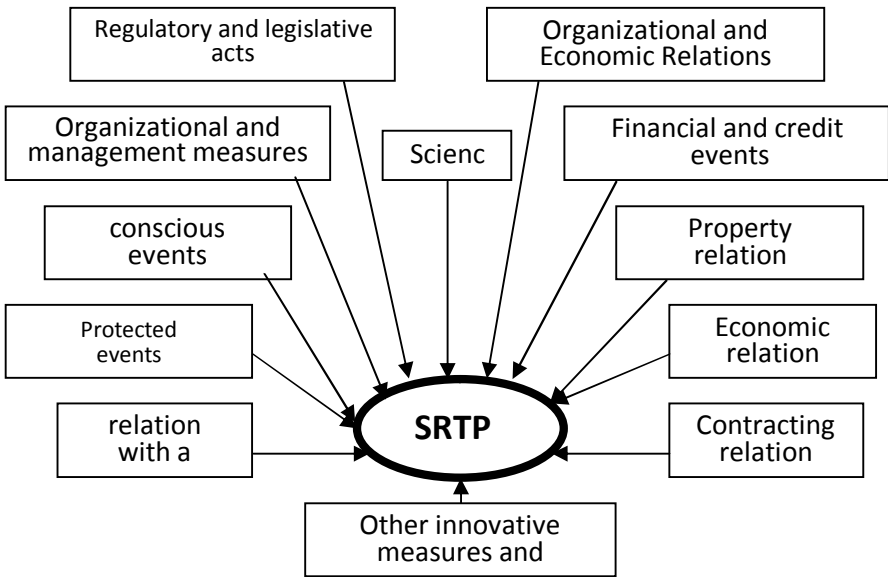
Regulatory and legislative acts

Organizational and Economic Relations

Organizational and management measures

Scienc

Financial and credit events

conscious events

Property relation

Protected events

Economic relation

relation with a

SRTP

Contracting relation

Other innovative measures and